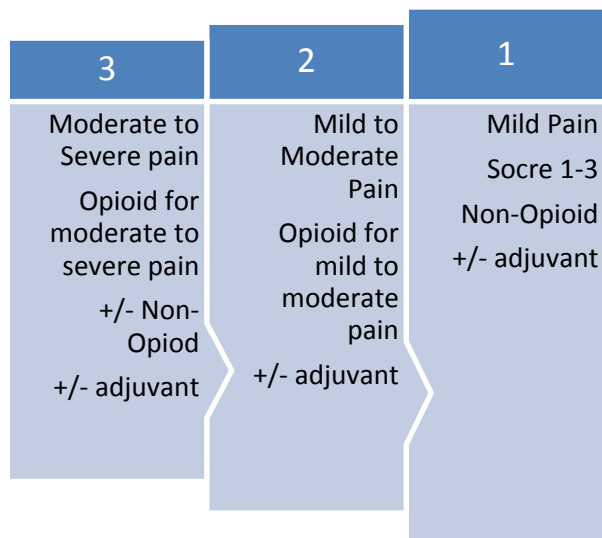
3

Moderate to Severe pain

Opioid for moderate to severe pain

+/- Non-Opiod

+/- adjuvant

2

Mild to Moderate Pain

Opioid for mild to moderate pain

+/- adjuvant

1

Mild Pain

Socre 1-3

Non-Opioid

+/- adjuvant